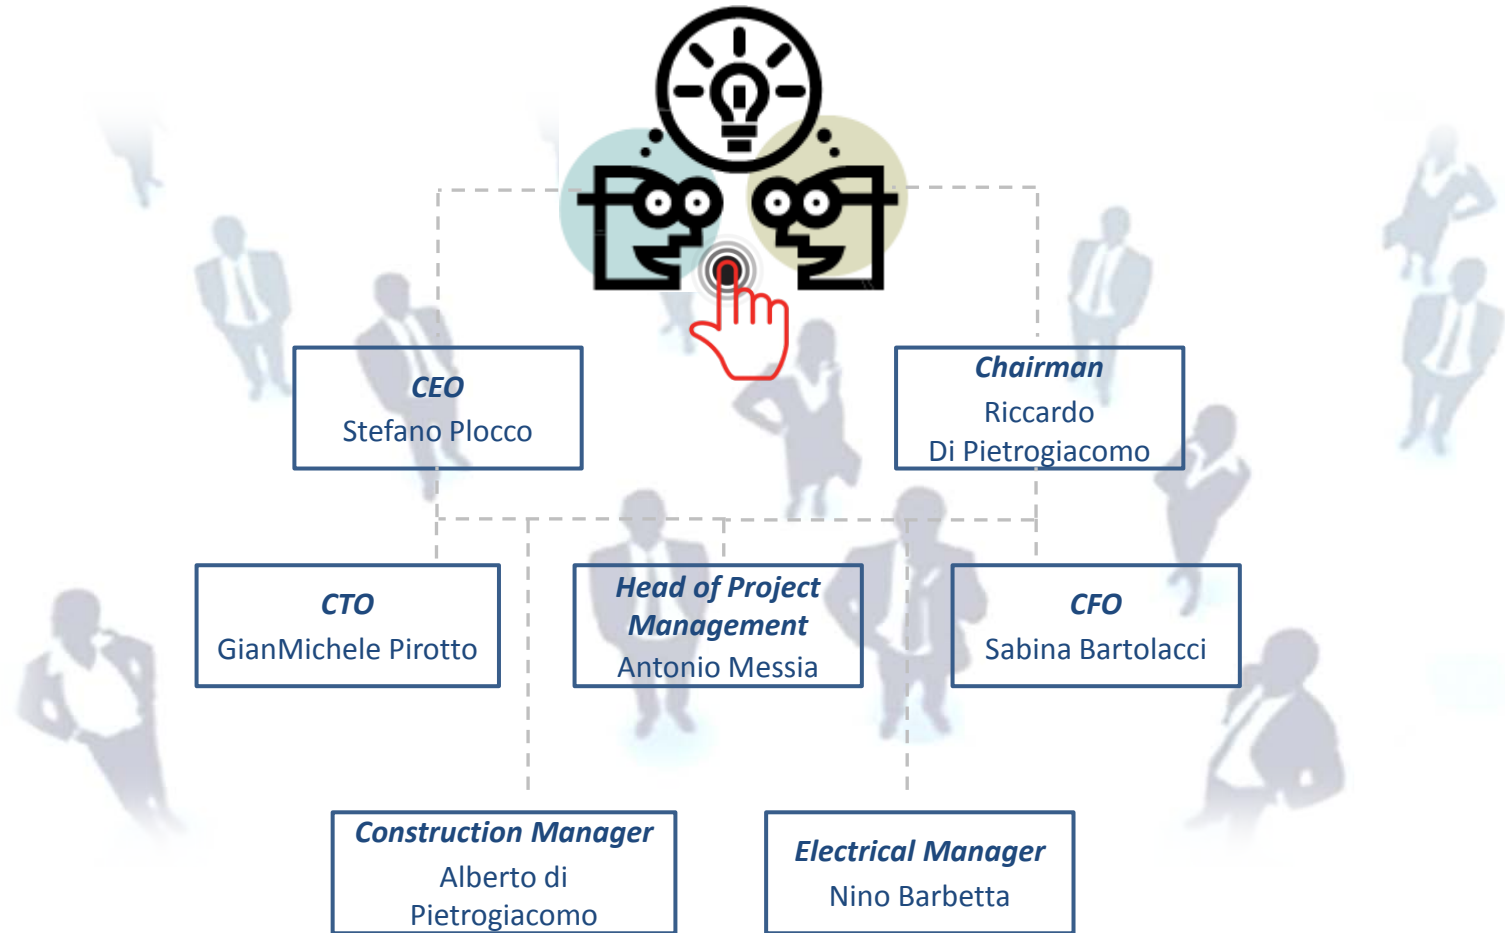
CEO
Stefano Plocco

Chairman
Riccardo
Di Pietrogiacomo

CTO
GianMichele Pirotto

Head of Project Management
Antonio Messia

CFO
Sabina Bartolacci

Construction Manager
Alberto di Pietrogiacomo

Electrical Manager
Nino Barbetta